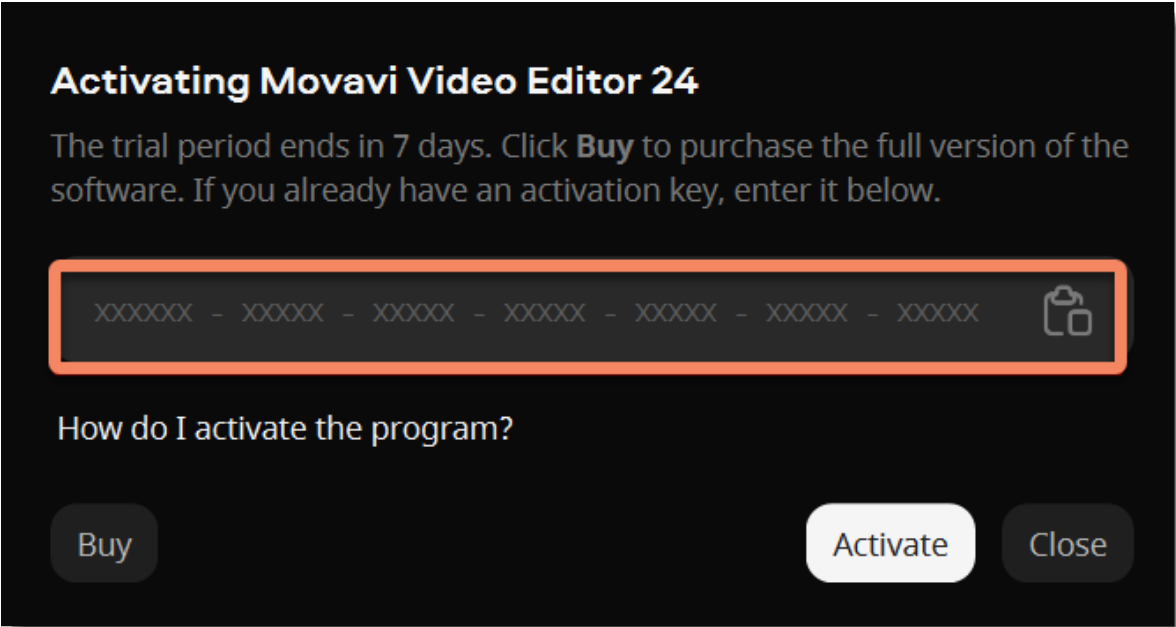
Activating Movavi Video Editor 24

The trial period ends in 7 days. Click **Buy** to purchase the full version of the software. If you already have an activation key, enter it below.

XXXXXX - XXXXX - XXXXX - XXXXX - XXXXX - XXXXX - XXXXX

How do I activate the program?

Buy

Activate

Close